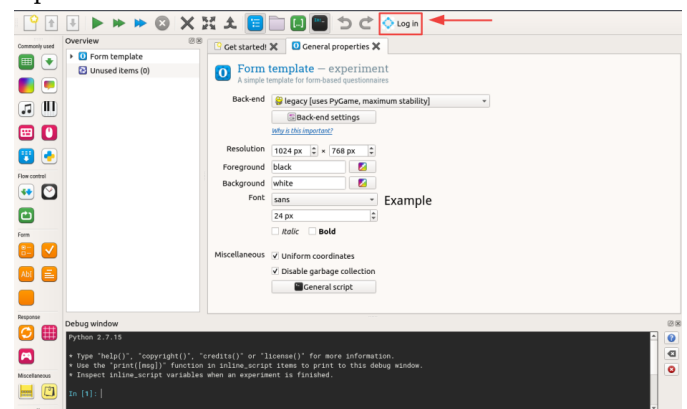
Log in

Commonly used

Overview

Form template

Unused items (0)

Get started!

General properties

Form template — experiment

A simple template for form-based questionnaires

Back-end

legacy [uses PyGame, maximum stability]

Back-end settings

Why is this important?

Resolution

1024 px

×

768 px

Foreground

black

Background

white

Font

sans

Example

24 px

Italic

Bold

Miscellaneous

Uniform coordinates

Disable garbage collection

General script

Flow control

Form

Response

Miscellaneous

Debug window

Python 2.7.15

* Type "help()", "copyright()", "credits()" or "license()" for more information.
* Use the "print([msg])" function in inline_script items to print to this debug window.
* Inspect inline_script variables when an experiment is finished.

In [1]: